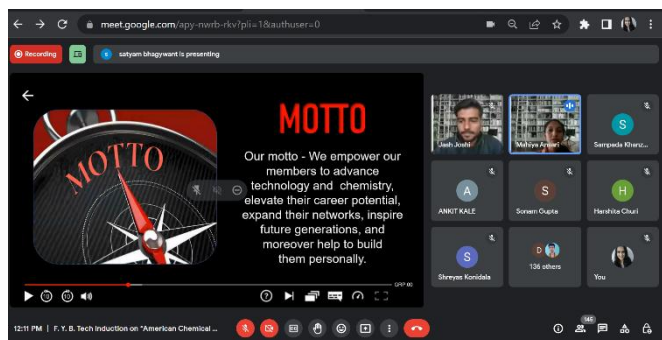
meet.google.com/apy-nwrb-rkv?pli=1&authuser=0

Recording

satyam bhagywant is presenting

MOTTO

MOTTO

Our motto - We empower our members to advance technology and chemistry, elevate their career potential, expand their networks, inspire future generations, and moreover help to build them personally.

Jash Joshi

Mahiya Ansari

Sampada Kherz...

ANKIT KALE

Sonam Gupta

Harshita Churi

Shreyas Konidala

136 others

You

12:11 PM | F. Y. B. Tech Induction on "American Chemical ...

145